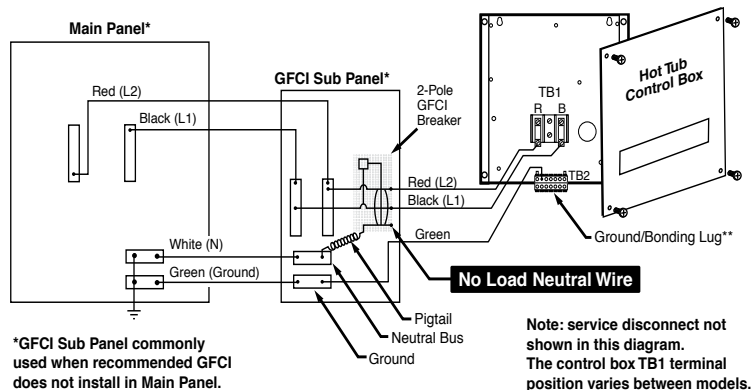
Main Panel*

GFCI Sub Panel*

2-Pole GFCI Breaker

Hot Tub Control Box

TB1

R B

TB2

Red (L2)

Black (L1)

Red (L2)

Black (L1)

Green

White (N)

Green (Ground)

Ground/Bonding Lug**

No Load Neutral Wire

Pigtail

Neutral Bus

Ground

*GFCI Sub Panel commonly used when recommended GFCI does not install in Main Panel.

Note: service disconnect not shown in this diagram.
The control box TB1 terminal position varies between models.